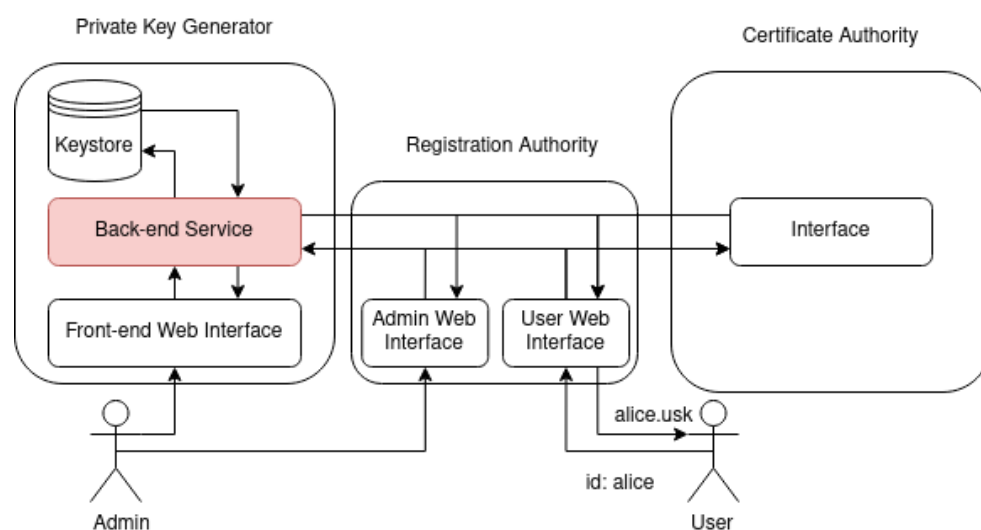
Private Key Generator

Certificate Authority

Keystore

Registration Authority

Back-end Service

Interface

Front-end Web Interface

Admin Web Interface

User Web Interface

alice.usk

id: alice

Admin

User